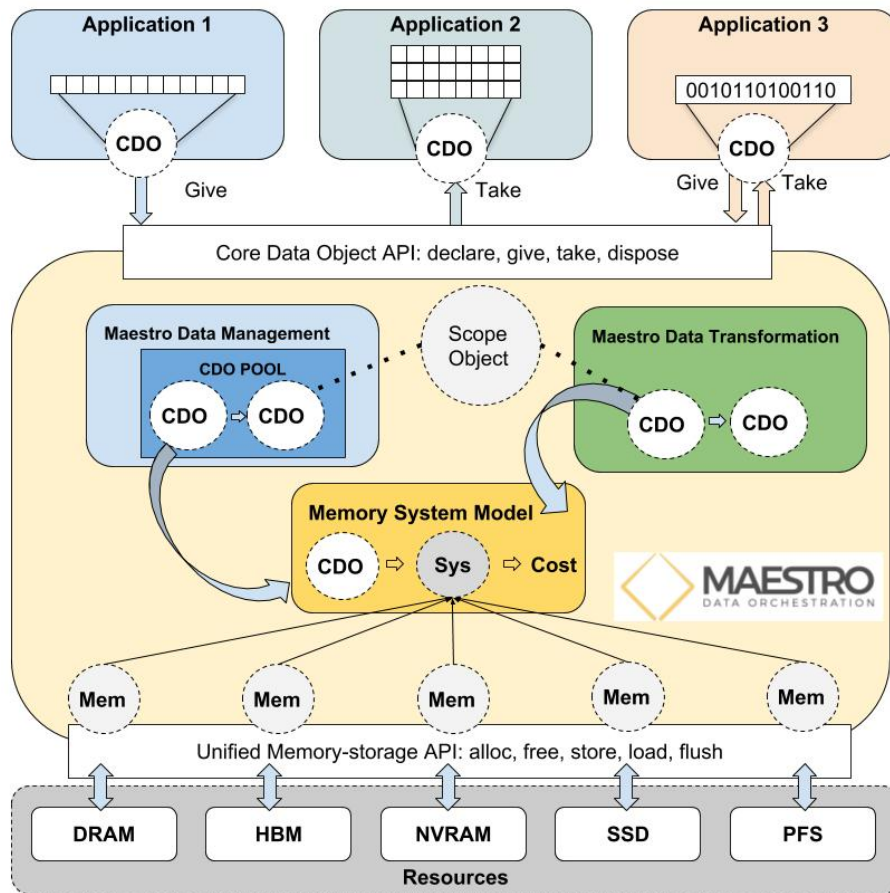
Application 1

CDO

Give

Application 2

CDO

Take

Application 3

0010110100110

CDO

Give

Take

Core Data Object API: declare, give, take, dispose

Maestro Data Management

CDO POOL

CDO

CDO

Scope Object

Maestro Data Transformation

CDO

CDO

Memory System Model

CDO

Sys

Cost

MAESTRO
DATA ORCHESTRATION

Mem

Mem

Mem

Mem

Mem

Unified Memory-storage API: alloc, free, store, load, flush

DRAM

HBM

NVRAM

SSD

PFS

Resources